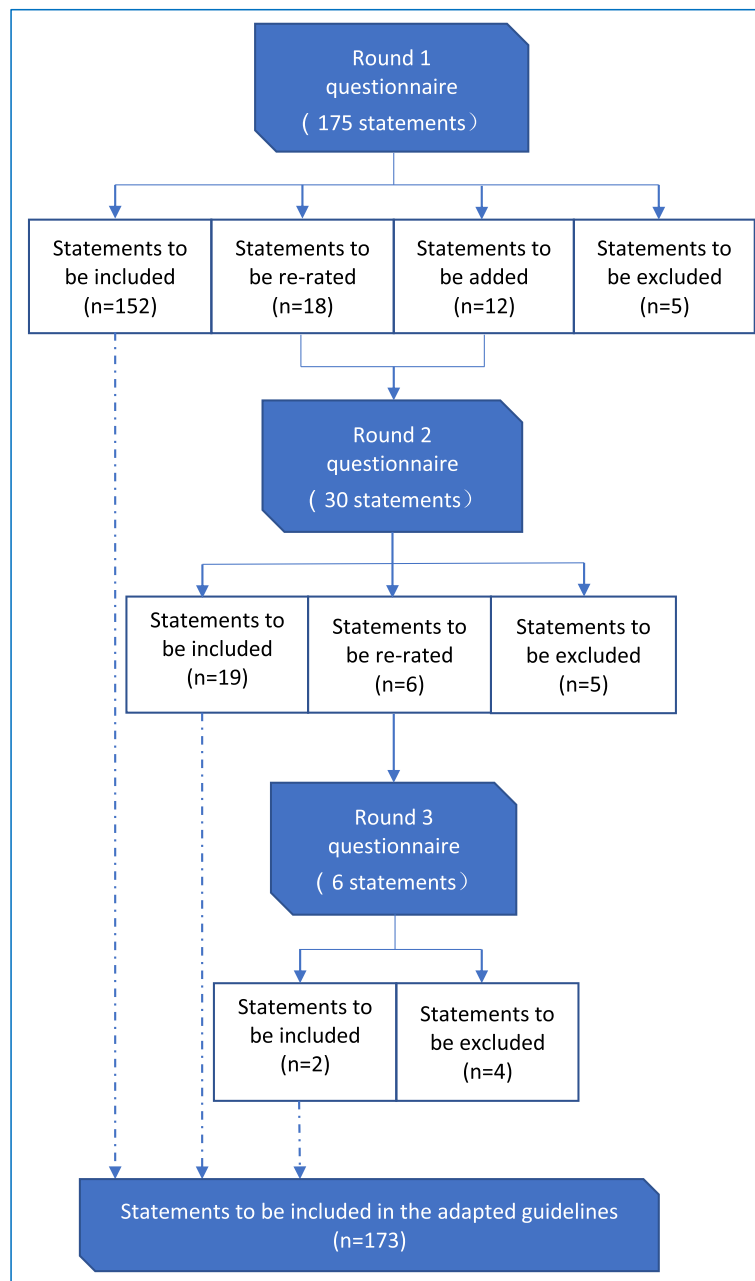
Round 1 questionnaire
（175 statements）

Statements to be included
(n=152)

Statements to be re-rated
(n=18)

Statements to be added
(n=12)

Statements to be excluded
(n=5)

Round 2 questionnaire
（30 statements）

Statements to be included
(n=19)

Statements to be re-rated
(n=6)

Statements to be excluded
(n=5)

Round 3 questionnaire
（6 statements）

Statements to be included
(n=2)

Statements to be excluded
(n=4)

Statements to be included in the adapted guidelines
(n=173)